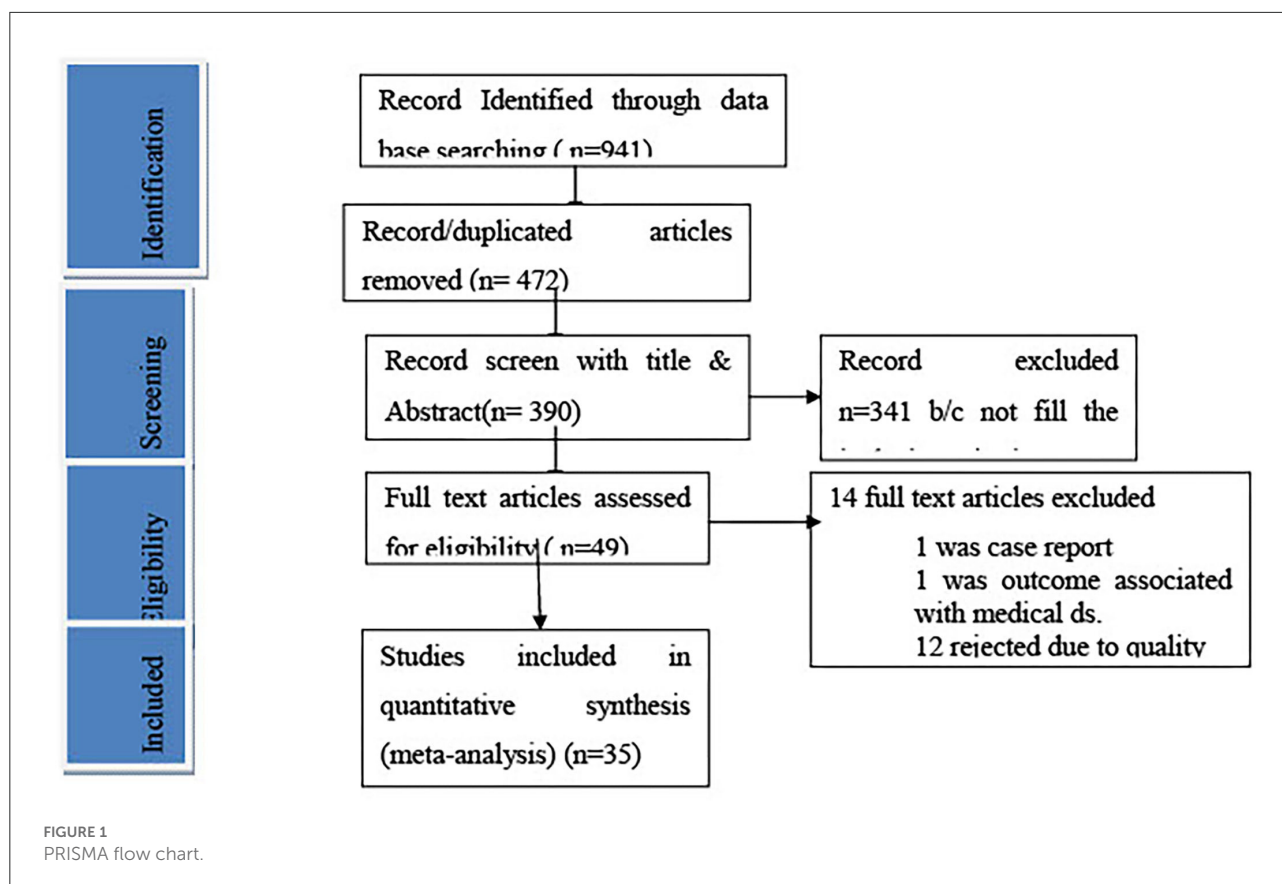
Identification

Screening

Eligibility

Included

Record Identified through data base searching ( n=941)

Record/duplicated articles removed (n= 472)

Record screen with title & Abstract(n= 390)

Record excluded n=341 b/c not fill the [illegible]

Full text articles assessed for eligibility ( n=49)

14 full text articles excluded
1 was case report
1 was outcome associated with medical ds.
12 rejected due to quality

Studies included in quantitative synthesis (meta-analysis) (n=35)

FIGURE 1
PRISMA flow chart.